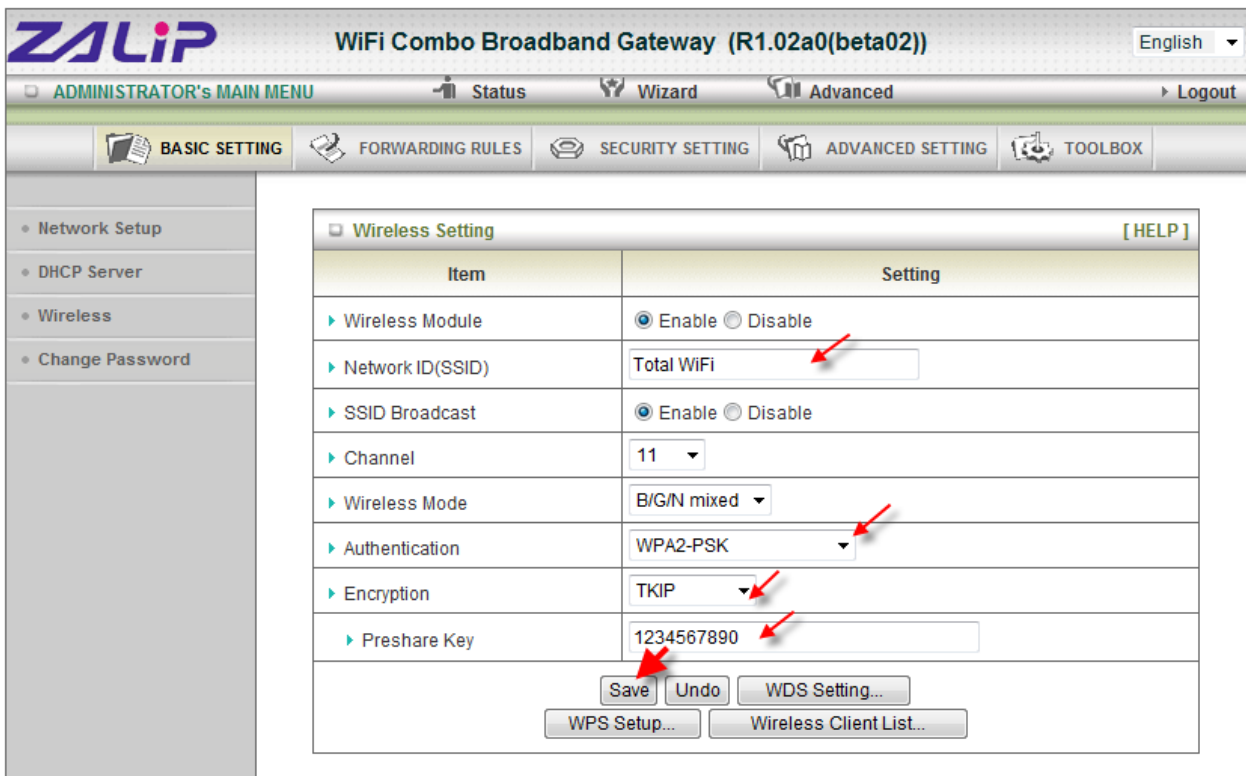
ZALiP

WiFi Combo Broadband Gateway (R1.02a0(beta02))

English

ADMINISTRATOR's MAIN MENU

Status

Wizard

Advanced

Logout

BASIC SETTING

FORWARDING RULES

SECURITY SETTING

ADVANCED SETTING

TOOLBOX

Network Setup

DHCP Server

Wireless

Change Password

Wireless Setting

[ HELP ]

| Item | Setting |
|---|---|
| Wireless Module | Enable Disable |
| Network ID(SSID) | Total WiFi |
| SSID Broadcast | Enable Disable |
| Channel | 11 |
| Wireless Mode | B/G/N mixed |
| Authentication | WPA2-PSK |
| Encryption | TKIP |
| Preshare Key | 1234567890 |

Save Undo WDS Setting...

WPS Setup... Wireless Client List...